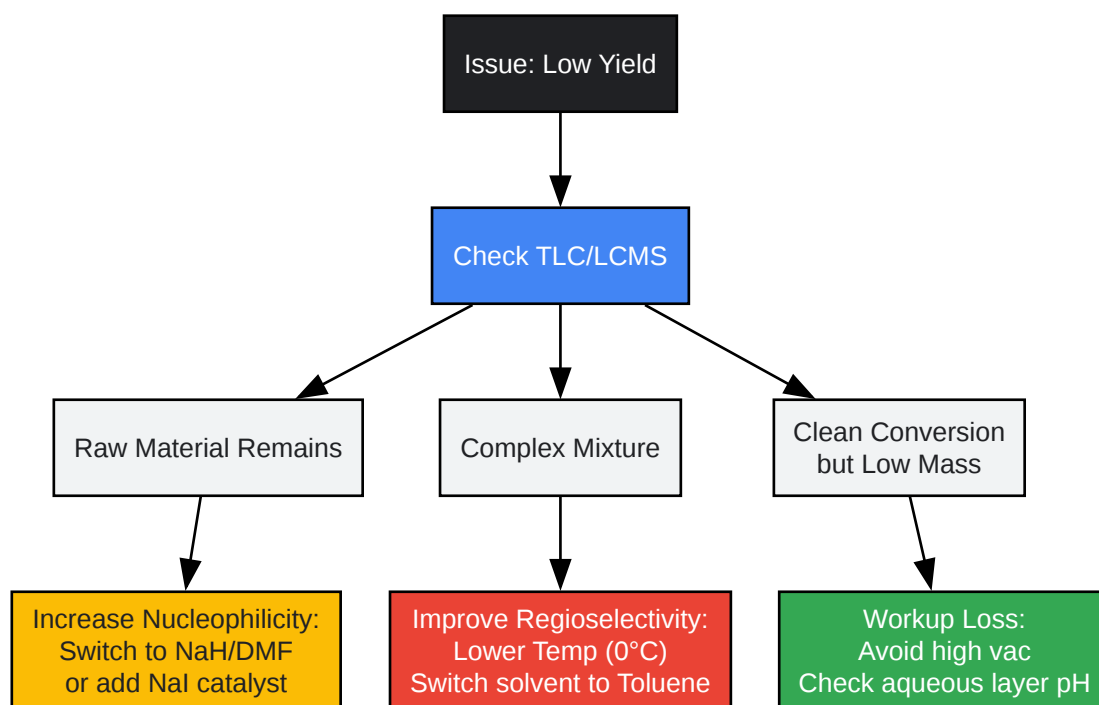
Issue: Low Yield

Check TLC/LCMS

Raw Material Remains

Complex Mixture

Clean Conversion but Low Mass

Increase Nucleophilicity: Switch to NaH/DMF or add NaI catalyst

Improve Regioselectivity: Lower Temp (0°C) Switch solvent to Toluene

Workup Loss: Avoid high vac Check aqueous layer pH